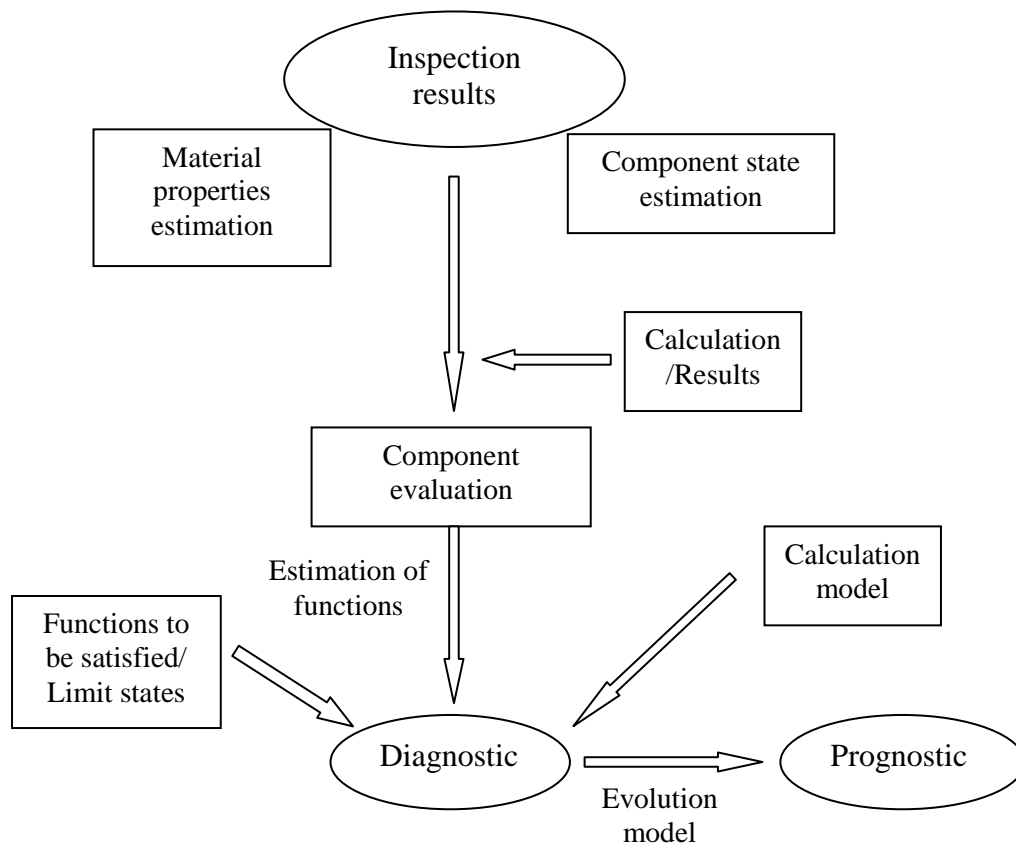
Inspection results

Material properties estimation

Component state estimation

Calculation /Results

Component evaluation

Estimation of functions

Calculation model

Functions to be satisfied/ Limit states

Diagnostic

Prognostic

Evolution model